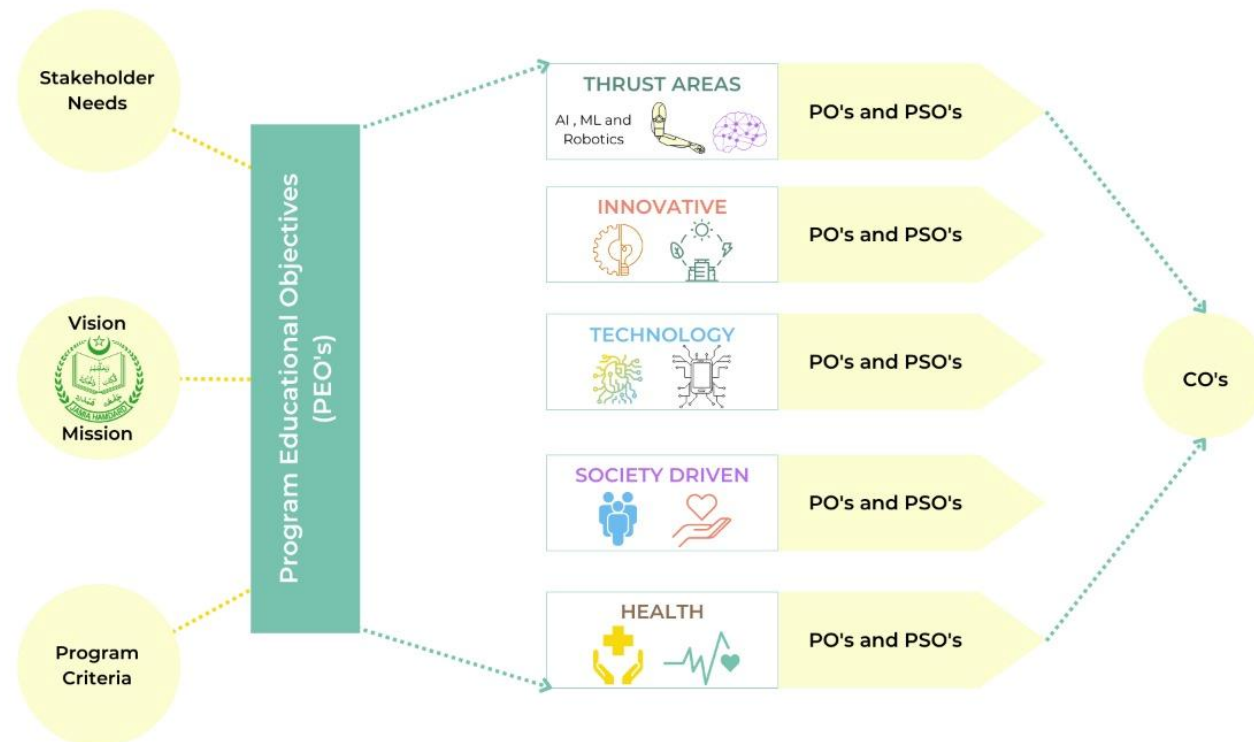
Stakeholder Needs

Vision

JAMIA HAMDARD

Mission

Program Criteria

Program Educational Objectives (PEO's)

THRUST AREAS

AI , ML and Robotics

PO's and PSO's

INNOVATIVE

PO's and PSO's

TECHNOLOGY

PO's and PSO's

SOCIETY DRIVEN

PO's and PSO's

HEALTH

PO's and PSO's

CO's